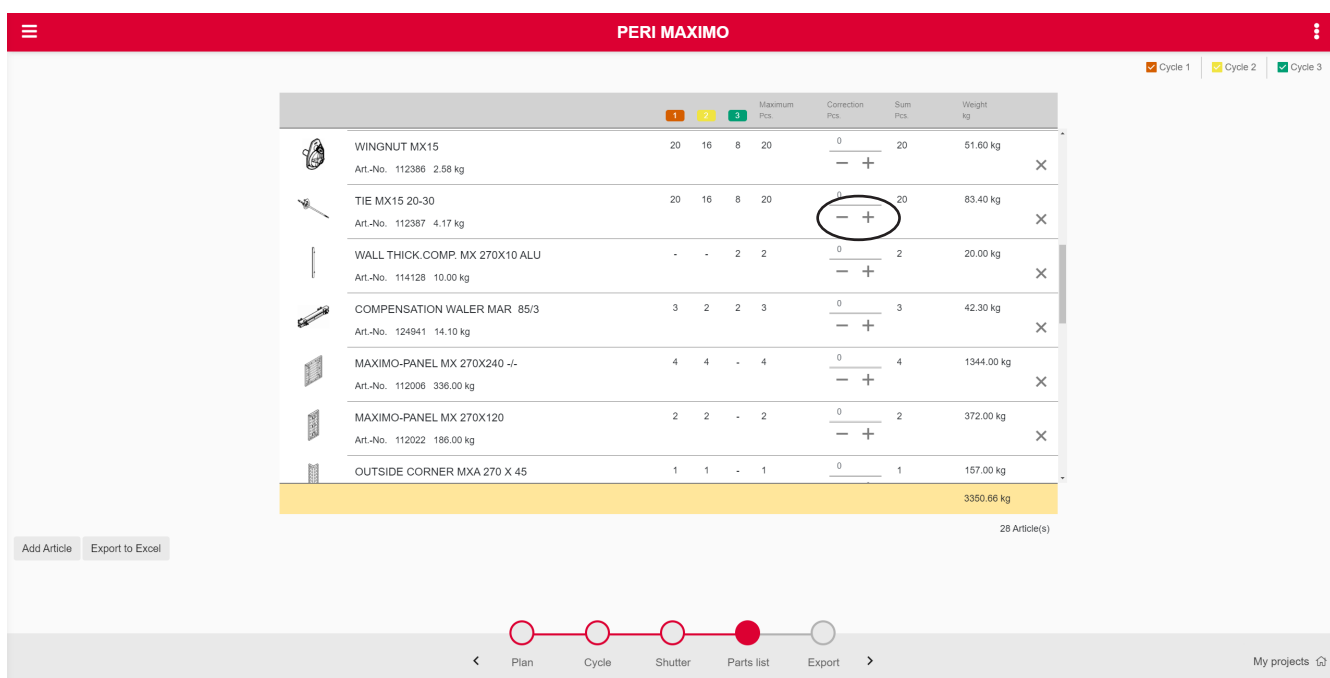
PERI MAXIMO

Cycle 1 Cycle 2 Cycle 3

| | | 1 | 2 | 3 | Maximum Pcs. | Correction Pcs. | Sum Pcs. | Weight kg | |
|---|---|---|---|---|---|---|---|---|---|
| | WINGNUT MX15 Art.-No. 112386 2.58 kg | 20 | 16 | 8 | 20 | 0 − + | 20 | 51.60 kg | × |
| | TIE MX15 20-30 Art.-No. 112387 4.17 kg | 20 | 16 | 8 | 20 | 0 − + | 20 | 83.40 kg | × |
| | WALL THICK.COMP. MX 270X10 ALU Art.-No. 114128 10.00 kg | - | - | 2 | 2 | 0 − + | 2 | 20.00 kg | × |
| | COMPENSATION WALER MAR 85/3 Art.-No. 124941 14.10 kg | 3 | 2 | 2 | 3 | 0 − + | 3 | 42.30 kg | × |
| | MAXIMO-PANEL MX 270X240 -/- Art.-No. 112006 336.00 kg | 4 | 4 | - | 4 | 0 − + | 4 | 1344.00 kg | × |
| | MAXIMO-PANEL MX 270X120 Art.-No. 112022 186.00 kg | 2 | 2 | - | 2 | 0 − + | 2 | 372.00 kg | × |
| | OUTSIDE CORNER MXA 270 X 45 | 1 | 1 | - | 1 | 0 | 1 | 157.00 kg | |
| | | | | | | | | 3350.66 kg | |

28 Article(s)

Add Article Export to Excel

Plan Cycle Shutter Parts list Export

My projects